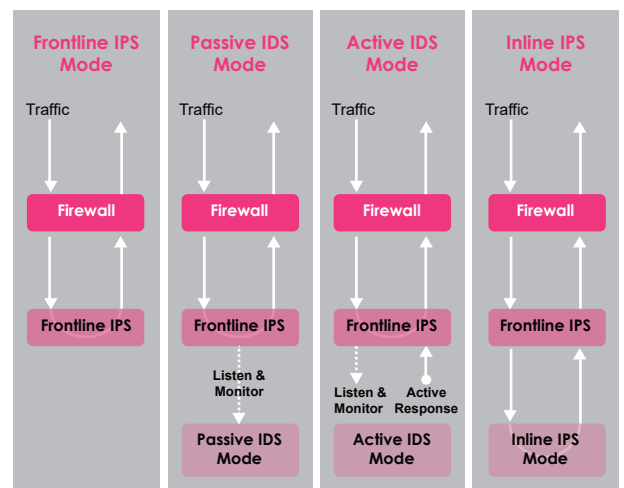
Frontline IPS Mode

Traffic

Firewall

Frontline IPS

Passive IDS Mode

Traffic

Firewall

Frontline IPS

Listen & Monitor

Passive IDS Mode

Active IDS Mode

Traffic

Firewall

Frontline IPS

Listen & Monitor

Active Response

Active IDS Mode

Inline IPS Mode

Traffic

Firewall

Frontline IPS

Inline IPS Mode